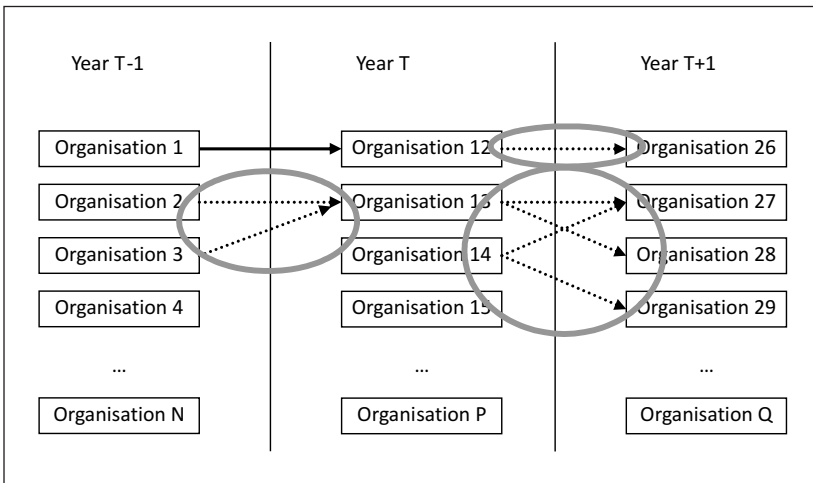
Year T-1

Year T

Year T+1

Organisation 1

Organisation 2

Organisation 3

Organisation 4

…

Organisation N

Organisation 12

Organisation 13

Organisation 14

Organisation 15

…

Organisation P

Organisation 26

Organisation 27

Organisation 28

Organisation 29

…

Organisation Q